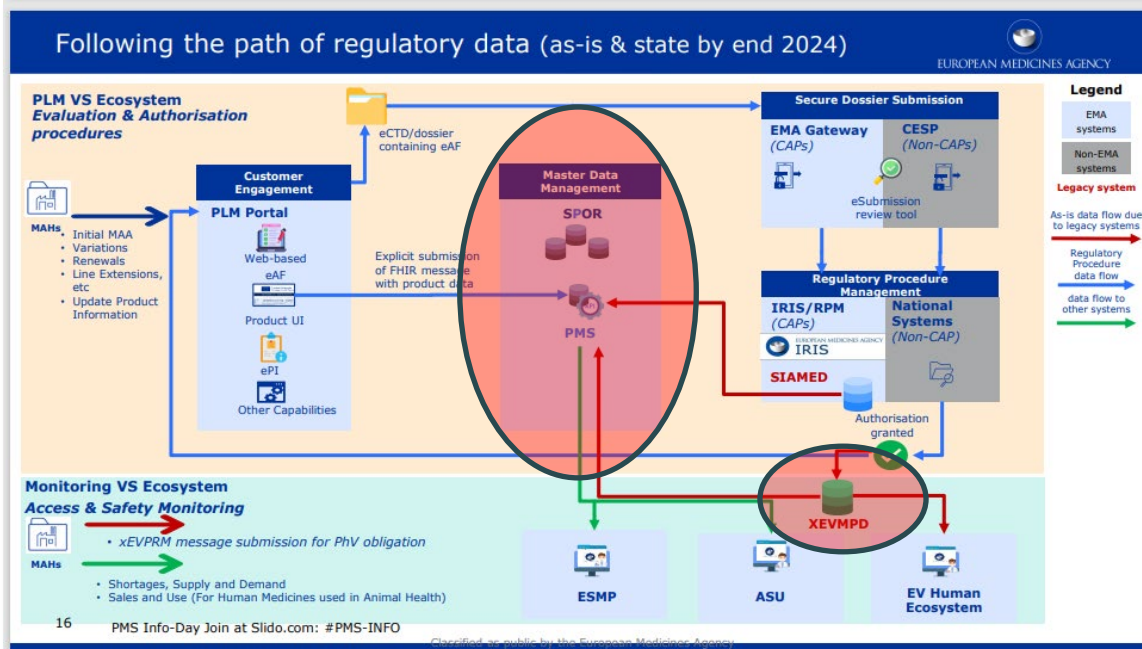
Following the path of regulatory data (as-is & state by end 2024)

EUROPEAN MEDICINES AGENCY

PLM VS Ecosystem
Evaluation & Authorisation procedures

MAHs

- Initial MAA
- Variations
- Renewals
- Line Extensions, etc
- Update Product Information

Customer Engagement

PLM Portal

Web-based eAF

Product UI

ePI

Other Capabilities

eCTD/dossier containing eAF

Explicit submission of FHIR message with product data

Master Data Management

SPOR

PMS

Secure Dossier Submission

EMA Gateway (CAPs)

CESP (Non-CAPs)

eSubmission review tool

Regulatory Procedure Management

IRIS/RPM (CAPs)

IRIS

SIAMED

National Systems (Non-CAP)

Authorisation granted

Legend

EMA systems

Non-EMA systems

Legacy system

As-is data flow due to legacy systems

Regulatory Procedure data flow

data flow to other systems

Monitoring VS Ecosystem
Access & Safety Monitoring

MAHs

- xEVPRM message submission for PhV obligation

- Shortages, Supply and Demand
- Sales and Use (For Human Medicines used in Animal Health)

XEVMPD

ESMP

ASU

EV Human Ecosystem

16

PMS Info-Day Join at Slido.com: #PMS-INFO

Classified as public by the European Medicines Agency